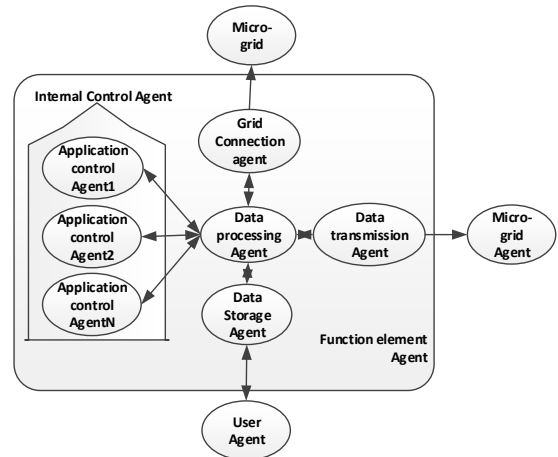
Micro-grid

Internal Control Agent

Grid Connection agent

Application control Agent1

Application control Agent2

Application control AgentN

Data processing Agent

Data transmission Agent

Micro-grid Agent

Data Storage Agent

Function element Agent

User Agent